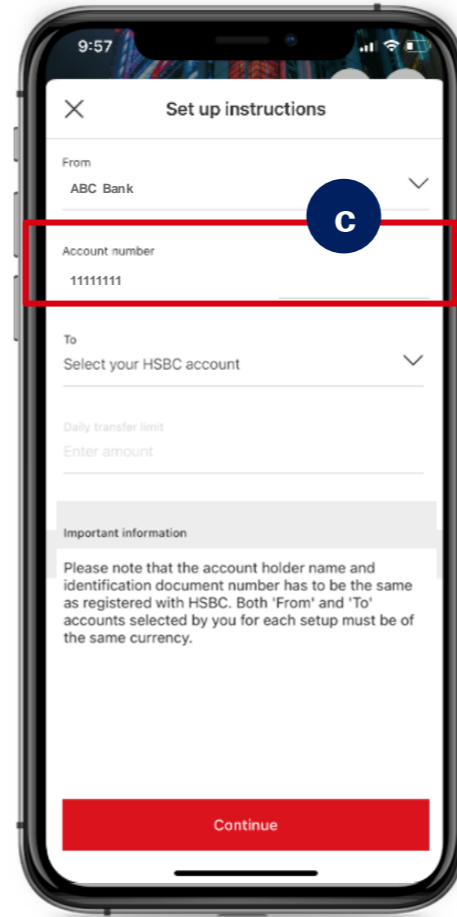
9:57

Set up instructions

From
ABC Bank

c

Account number
11111111

To
Select your HSBC account

Daily transfer limit
Enter amount

Important information

Please note that the account holder name and identification document number has to be the same as registered with HSBC. Both 'From' and 'To' accounts selected by you for each setup must be of the same currency.

Continue